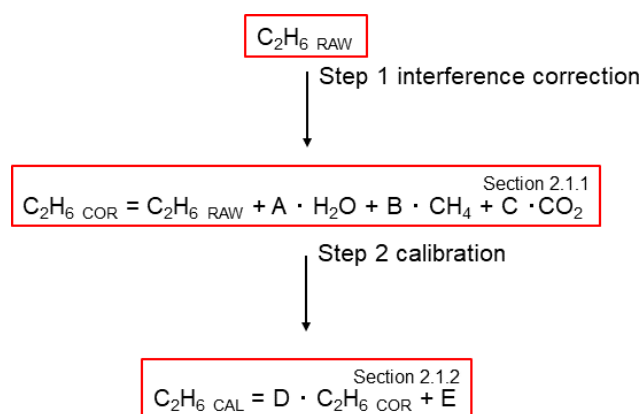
$C_2H_{6\ RAW}$

Step 1 interference correction

Section 2.1.1

$C_2H_{6\ COR} = C_2H_{6\ RAW} + A \cdot H_2O + B \cdot CH_4 + C \cdot CO_2$

Step 2 calibration

Section 2.1.2

$C_2H_{6\ CAL} = D \cdot C_2H_{6\ COR} + E$